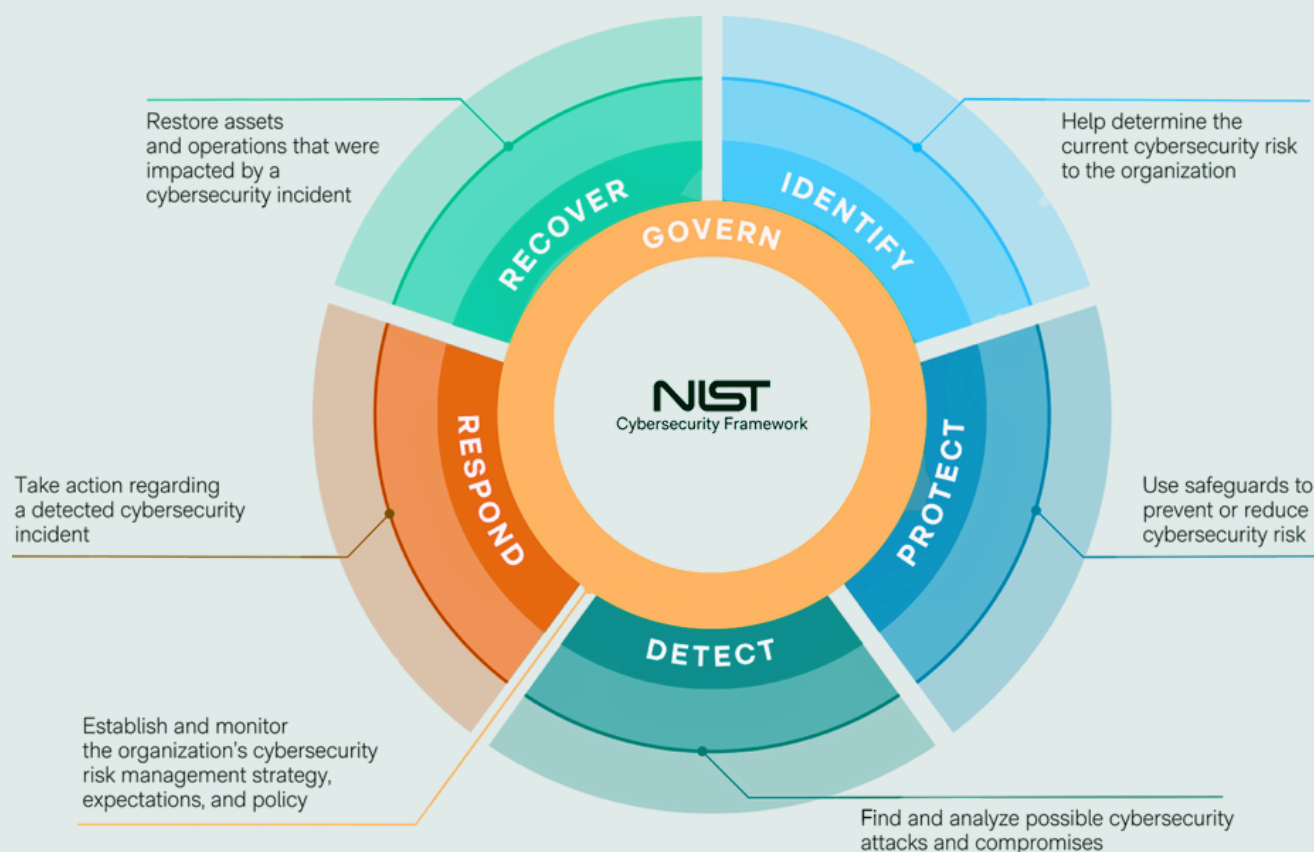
Restore assets and operations that were impacted by a cybersecurity incident

Help determine the current cybersecurity risk to the organization

RECOVER

GOVERN

IDENTIFY

NIST
Cybersecurity Framework

RESPOND

PROTECT

Take action regarding a detected cybersecurity incident

Use safeguards to prevent or reduce cybersecurity risk

DETECT

Establish and monitor the organization's cybersecurity risk management strategy, expectations, and policy

Find and analyze possible cybersecurity attacks and compromises